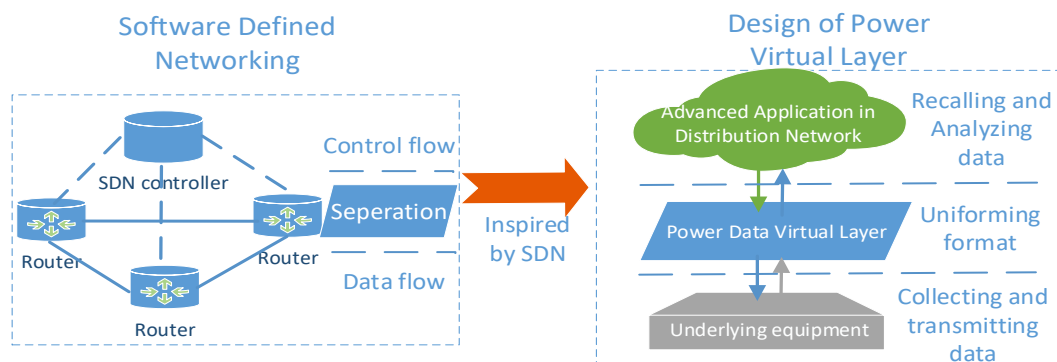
Software Defined Networking

SDN controller

Router

Router

Router

Control flow

Seperation

Data flow

Inspired by SDN

Design of Power Virtual Layer

Advanced Application in Distribution Network

Recalling and Analyzing data

Power Data Virtual Layer

Uniforming format

Underlying equipment

Collecting and transmitting data